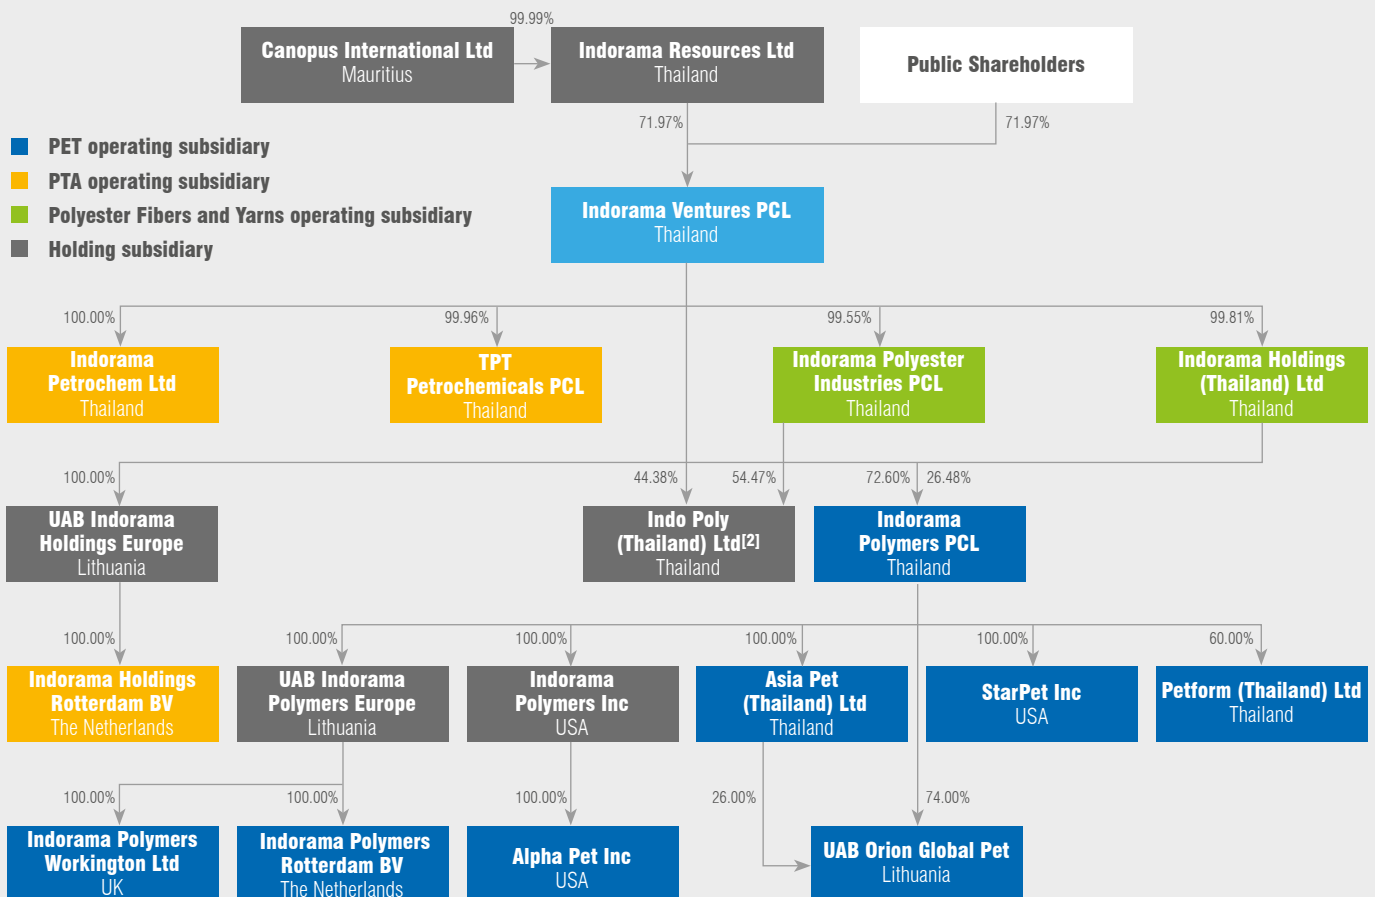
99.99%

Canopus International Ltd
Mauritius

Indorama Resources Ltd
Thailand

Public Shareholders

71.97%

71.97%

PET operating subsidiary
PTA operating subsidiary
Polyester Fibers and Yarns operating subsidiary
Holding subsidiary

Indorama Ventures PCL
Thailand

100.00%

99.96%

99.55%

99.81%

Indorama Petrochem Ltd
Thailand

TPT Petrochemicals PCL
Thailand

Indorama Polyester Industries PCL
Thailand

Indorama Holdings (Thailand) Ltd
Thailand

100.00%

44.38%

54.47%

72.60%

26.48%

UAB Indorama Holdings Europe
Lithuania

Indo Poly (Thailand) Ltd$^{[2]}$
Thailand

Indorama Polymers PCL
Thailand

100.00%

100.00%

100.00%

100.00%

100.00%

60.00%

Indorama Holdings Rotterdam BV
The Netherlands

UAB Indorama Polymers Europe
Lithuania

Indorama Polymers Inc
USA

Asia Pet (Thailand) Ltd
Thailand

StarPet Inc
USA

Petform (Thailand) Ltd
Thailand

100.00%

100.00%

100.00%

26.00%

74.00%

Indorama Polymers Workington Ltd
UK

Indorama Polymers Rotterdam BV
The Netherlands

Alpha Pet Inc
USA

UAB Orion Global Pet
Lithuania